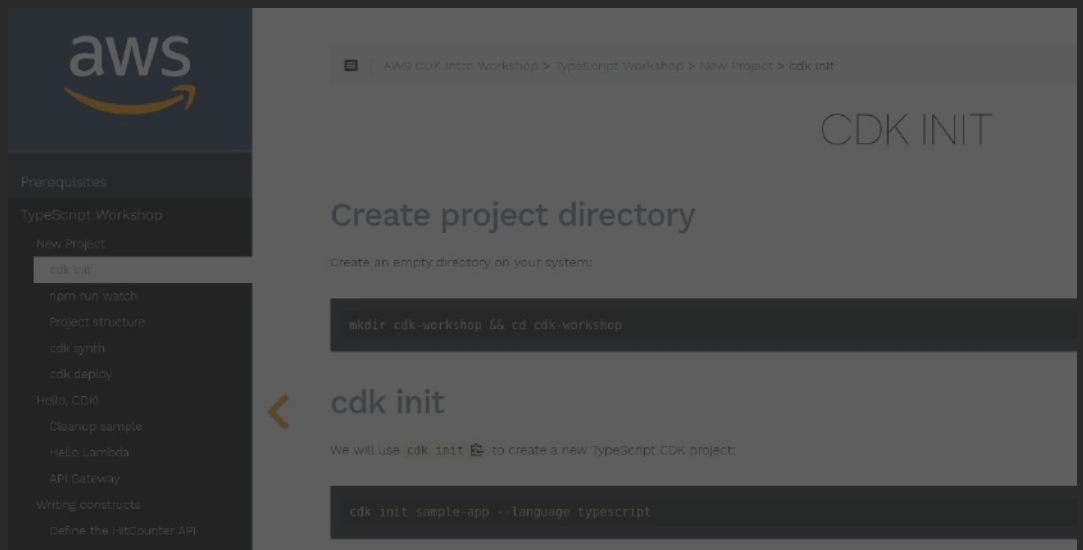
aws

Prerequisites
TypeScript Workshop
New Project
cdk init
npm run watch
Project structure
cdk synth
cdk deploy
Hello, CDK!
Cleanup sample
Hello Lambda
API Gateway
Writing constructs
Define the HitCounter API

AWS CDK Intro Workshop > TypeScript Workshop > New Project > cdk init

CDK INIT

Create project directory

Create an empty directory on your system:

mkdir cdk-workshop && cd cdk-workshop

cdk init

We will use cdk init to create a new TypeScript CDK project:

cdk init sample-app --language typescript